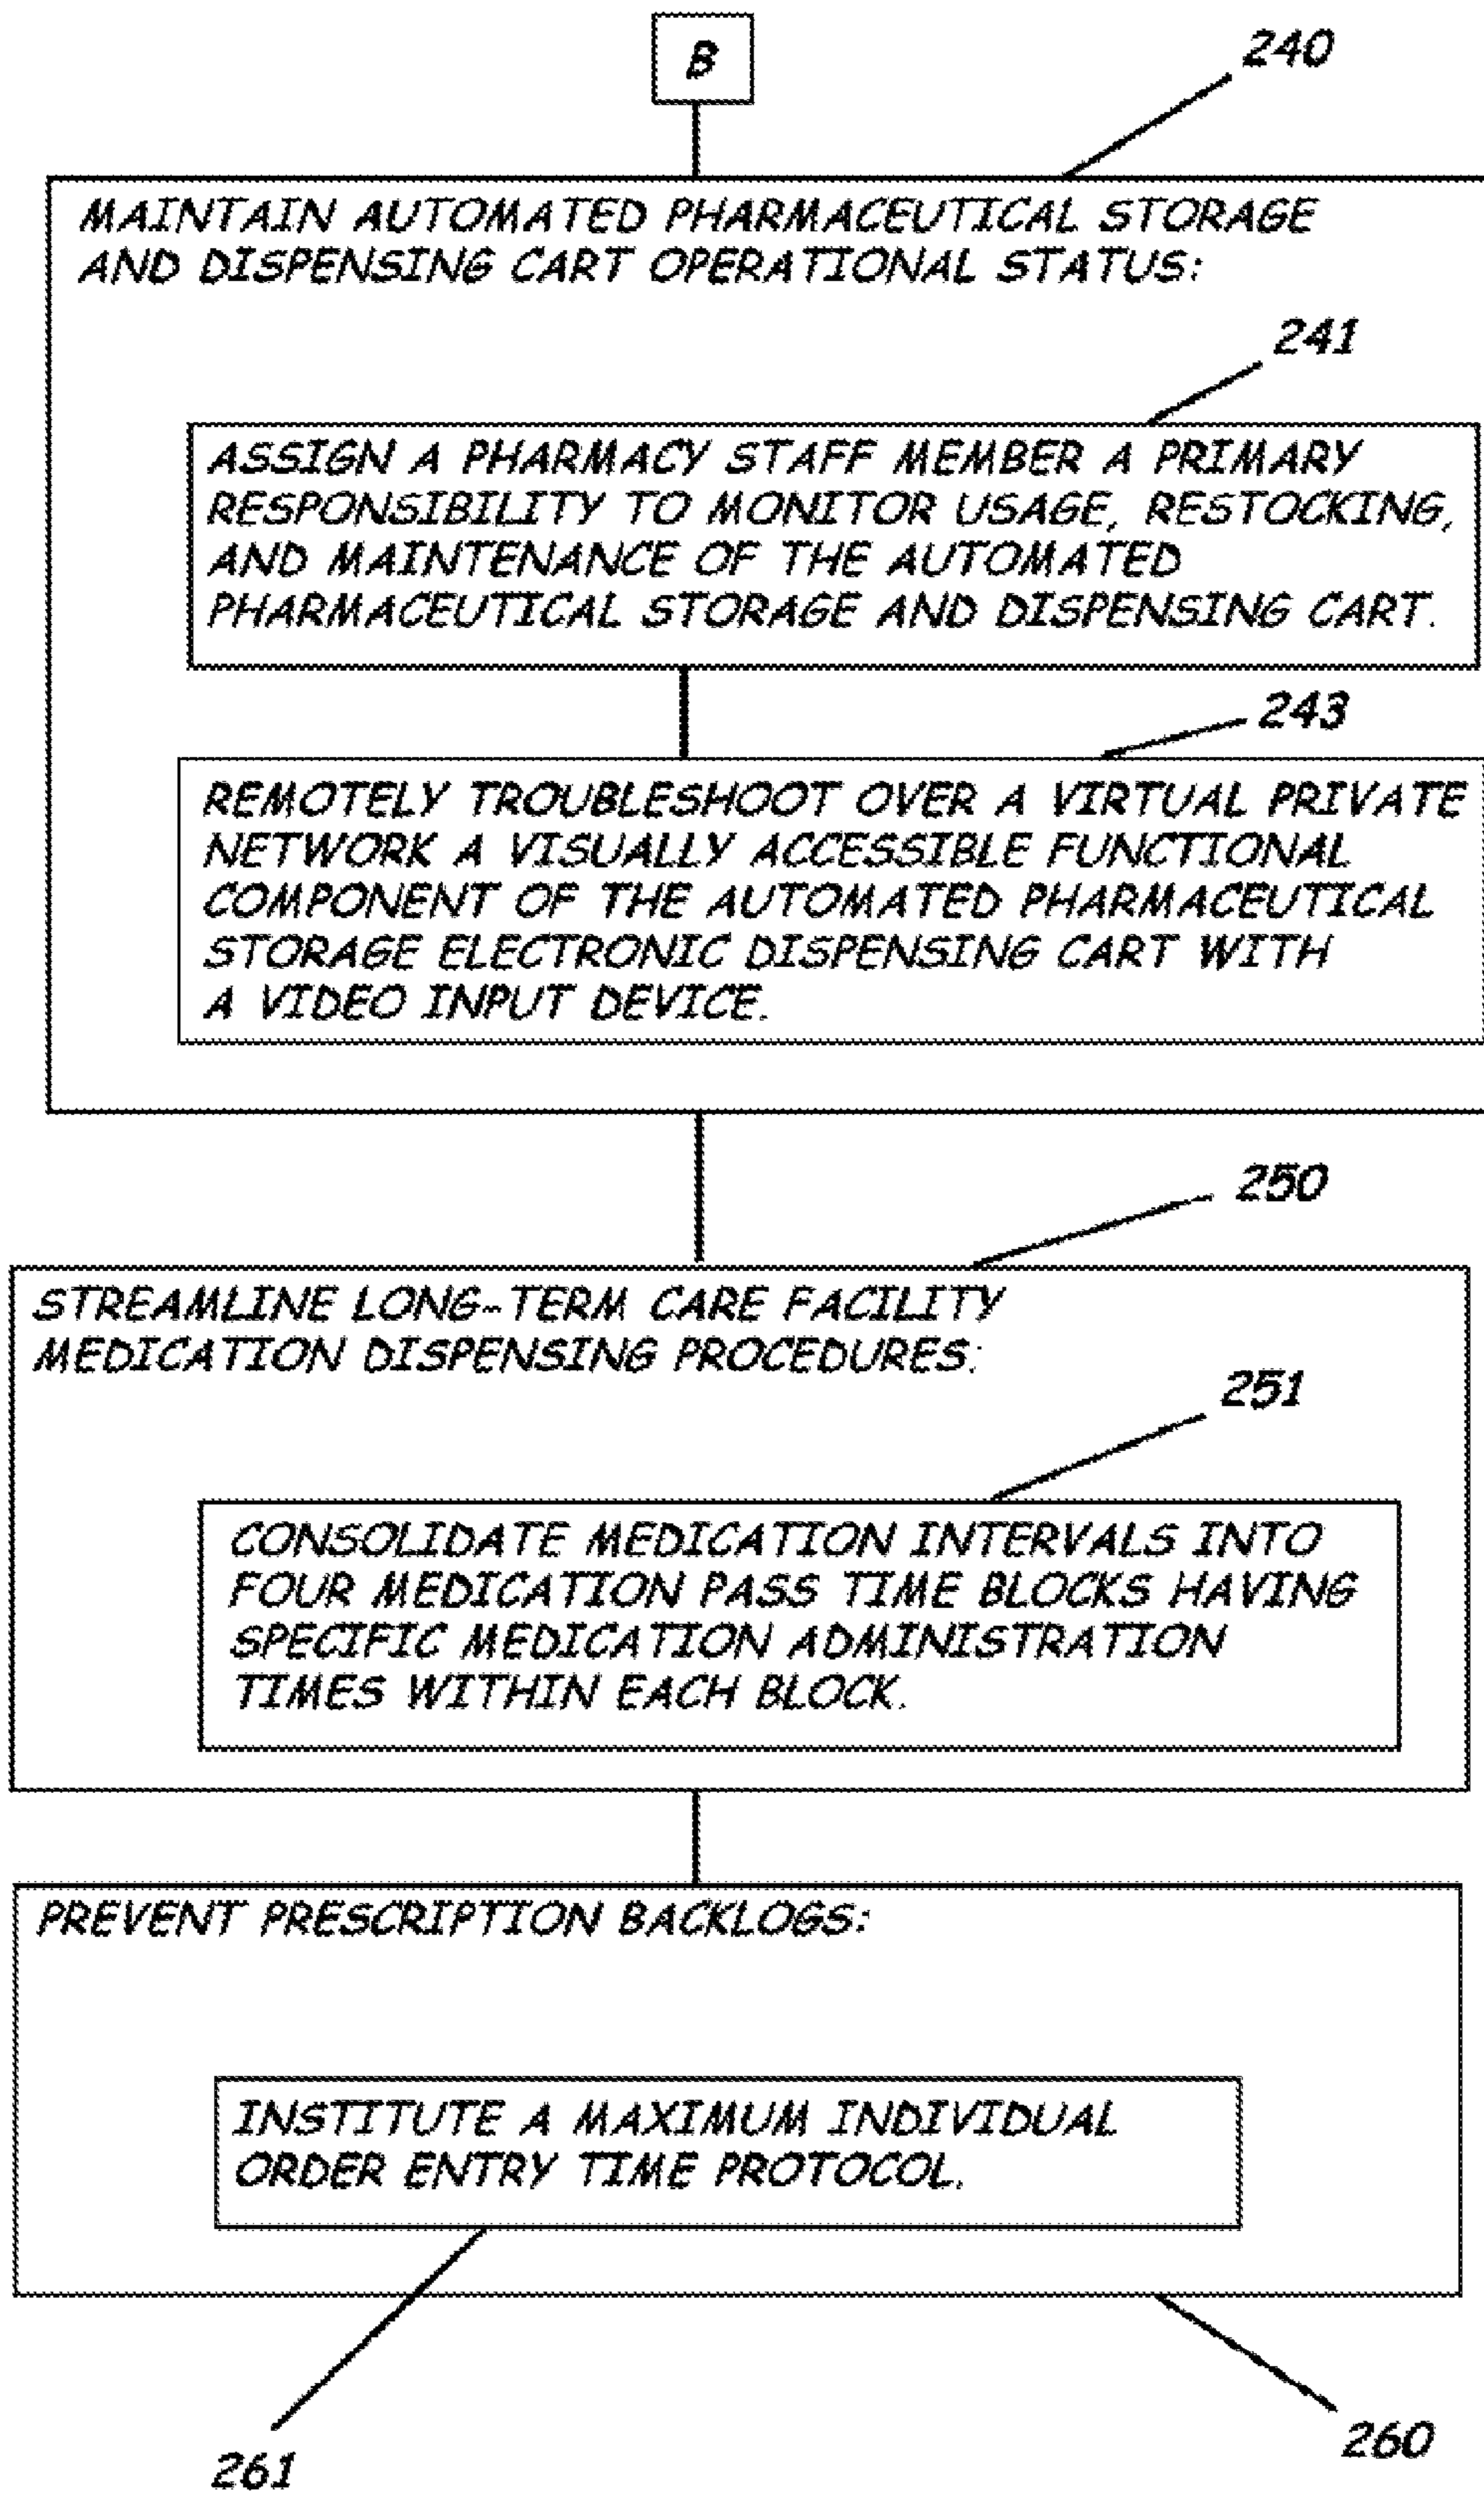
B

240

MAINTAIN AUTOMATED PHARMACEUTICAL STORAGE AND DISPENSING CART OPERATIONAL STATUS:

241

ASSIGN A PHARMACY STAFF MEMBER A PRIMARY RESPONSIBILITY TO MONITOR USAGE, RESTOCKING, AND MAINTENANCE OF THE AUTOMATED PHARMACEUTICAL STORAGE AND DISPENSING CART.

243

REMOTELY TROUBLESHOOT OVER A VIRTUAL PRIVATE NETWORK A VISUALLY ACCESSIBLE FUNCTIONAL COMPONENT OF THE AUTOMATED PHARMACEUTICAL STORAGE ELECTRONIC DISPENSING CART WITH A VIDEO INPUT DEVICE.

250

STREAMLINE LONG-TERM CARE FACILITY MEDICATION DISPENSING PROCEDURES:

251

CONSOLIDATE MEDICATION INTERVALS INTO FOUR MEDICATION PASS TIME BLOCKS HAVING SPECIFIC MEDICATION ADMINISTRATION TIMES WITHIN EACH BLOCK.

PREVENT PRESCRIPTION BACKLOGS:

INSTITUTE A MAXIMUM INDIVIDUAL ORDER ENTRY TIME PROTOCOL.

261

260